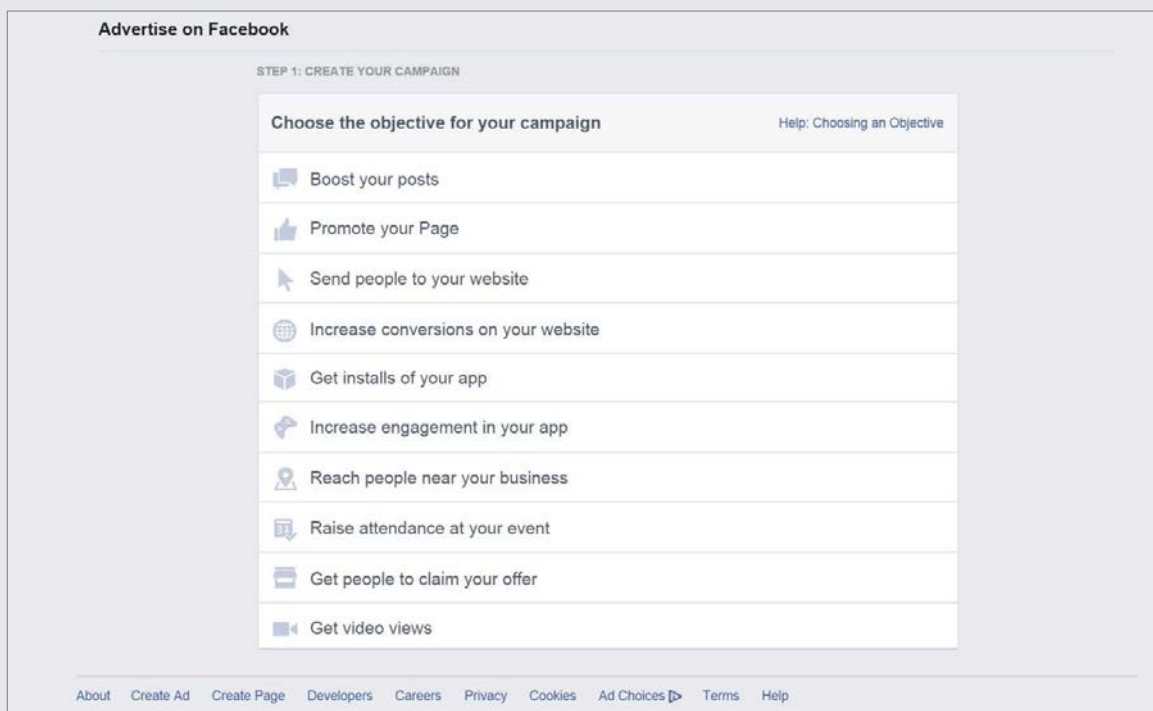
Advertise on Facebook

STEP 1: CREATE YOUR CAMPAIGN

Choose the objective for your campaign

Help: Choosing an Objective

Boost your posts

Promote your Page

Send people to your website

Increase conversions on your website

Get installs of your app

Increase engagement in your app

Reach people near your business

Raise attendance at your event

Get people to claim your offer

Get video views

About Create Ad Create Page Developers Careers Privacy Cookies Ad Choices Terms Help